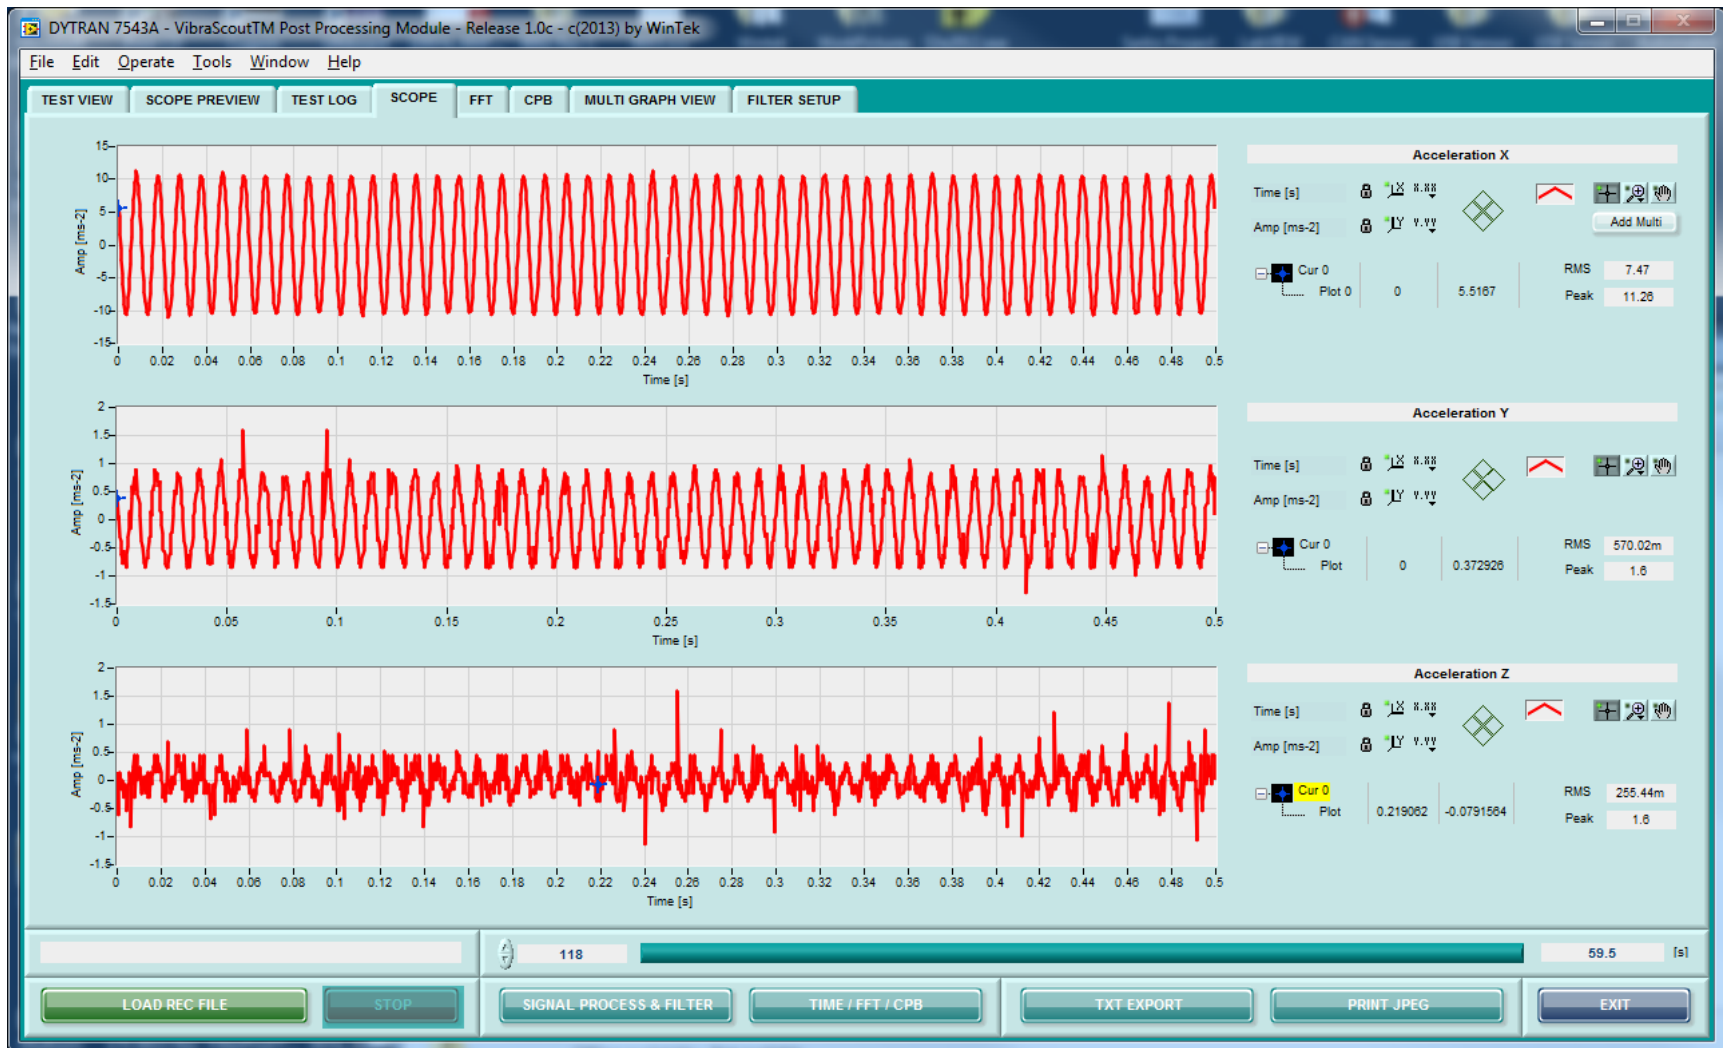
DYTRAN 7543A - VibraScoutTM Post Processing Module - Release 1.0c - c(2013) by WinTek

File Edit Operate Tools Window Help

TEST VIEW SCOPE PREVIEW TEST LOG SCOPE FFT CPB MULTI GRAPH VIEW FILTER SETUP

15 10 5 0 -5 -10 -15
Amp [ms-2]
0 0.02 0.04 0.06 0.08 0.1 0.12 0.14 0.16 0.18 0.2 0.22 0.24 0.26 0.28 0.3 0.32 0.34 0.36 0.38 0.4 0.42 0.44 0.46 0.48 0.5
Time [s]

Acceleration X
Time [s]
Amp [ms-2]
Add Multi
Cur 0
Plot 0 0 5.5167
RMS 7.47
Peak 11.26

2 1.5 1 0.5 0 -0.5 -1 -1.5
Amp [ms-2]
0 0.05 0.1 0.15 0.2 0.25 0.3 0.35 0.4 0.45 0.5
Time [s]

Acceleration Y
Time [s]
Amp [ms-2]
Cur 0
Plot 0 0.372926
RMS 570.02m
Peak 1.6

2 1.5 1 0.5 0 -0.5 -1 -1.5
Amp [ms-2]
0 0.02 0.04 0.06 0.08 0.1 0.12 0.14 0.16 0.18 0.2 0.22 0.24 0.26 0.28 0.3 0.32 0.34 0.36 0.38 0.4 0.42 0.44 0.46 0.48 0.5
Time [s]

Acceleration Z
Time [s]
Amp [ms-2]
Cur 0
Plot 0.219062 -0.0791564
RMS 255.44m
Peak 1.6

118
59.5 [s]

LOAD REC FILE STOP SIGNAL PROCESS & FILTER TIME / FFT / CPB TXT EXPORT PRINT JPEG EXIT